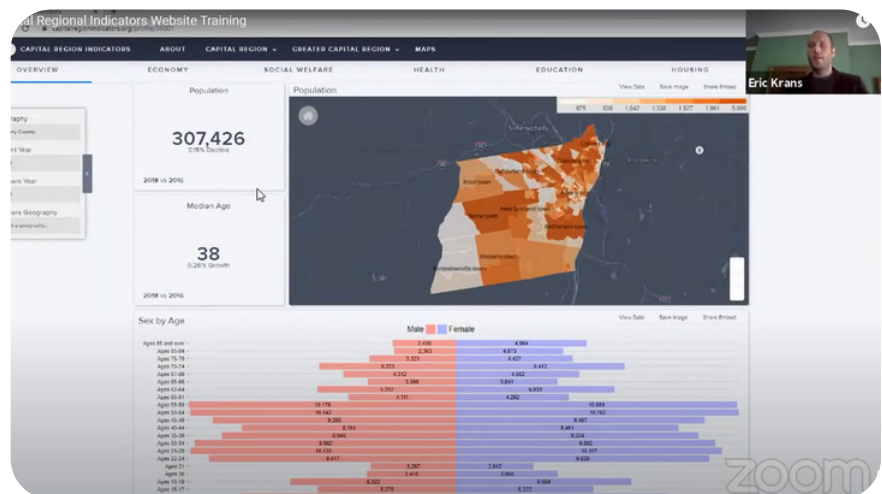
al Regional Indicators Website Training

capitalregionindicators.org/profile/36001

CAPITAL REGION INDICATORS ABOUT CAPITAL REGION GREATER CAPITAL REGION MAPS

OVERVIEW ECONOMY SOCIAL WELFARE HEALTH EDUCATION HOUSING

Eric Krans

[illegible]graphy
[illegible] County
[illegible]nt Year
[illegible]are Year
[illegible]are Geography

Population
307,426
0.15% Decline
2018 vs 2016

Median Age
38
0.26% Growth
2018 vs 2016

Population
View Data Save Image Share Embed
975 338 1,042 1,338 1,627 1,861 5,000

Schenectady

Sex by Age
View Data Save Image Share Embed
Male Female

Ages 85 and over
Ages 80-84
Ages 75-79
Ages 70-74
Ages 67-69
Ages 65-66
Ages 62-64
Ages 60-61
Ages 55-59
Ages 50-54
Ages 45-49
Ages 40-44
Ages 35-39
Ages 30-34
Ages 25-29
Ages 22-24
Ages 21
Ages 20
Ages 18-19
Ages 15-17

zoom